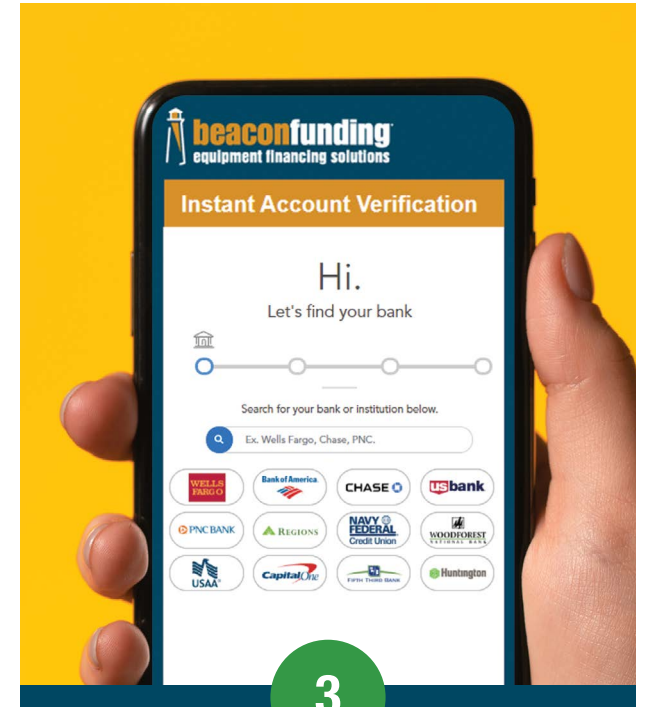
beaconfunding
equipment financing solutions

Instant Account Verification

Hi.
Let's find your bank

Search for your bank or institution below.

Ex. Wells Fargo, Chase, PNC.

WELLS FARGO
Bank of America
CHASE
usbank
PNC BANK
REGIONS
NAVY FEDERAL Credit Union
WOODFOREST NATIONAL BANK
USAA
Capital One
FIFTH THIRD BANK
Huntington

3